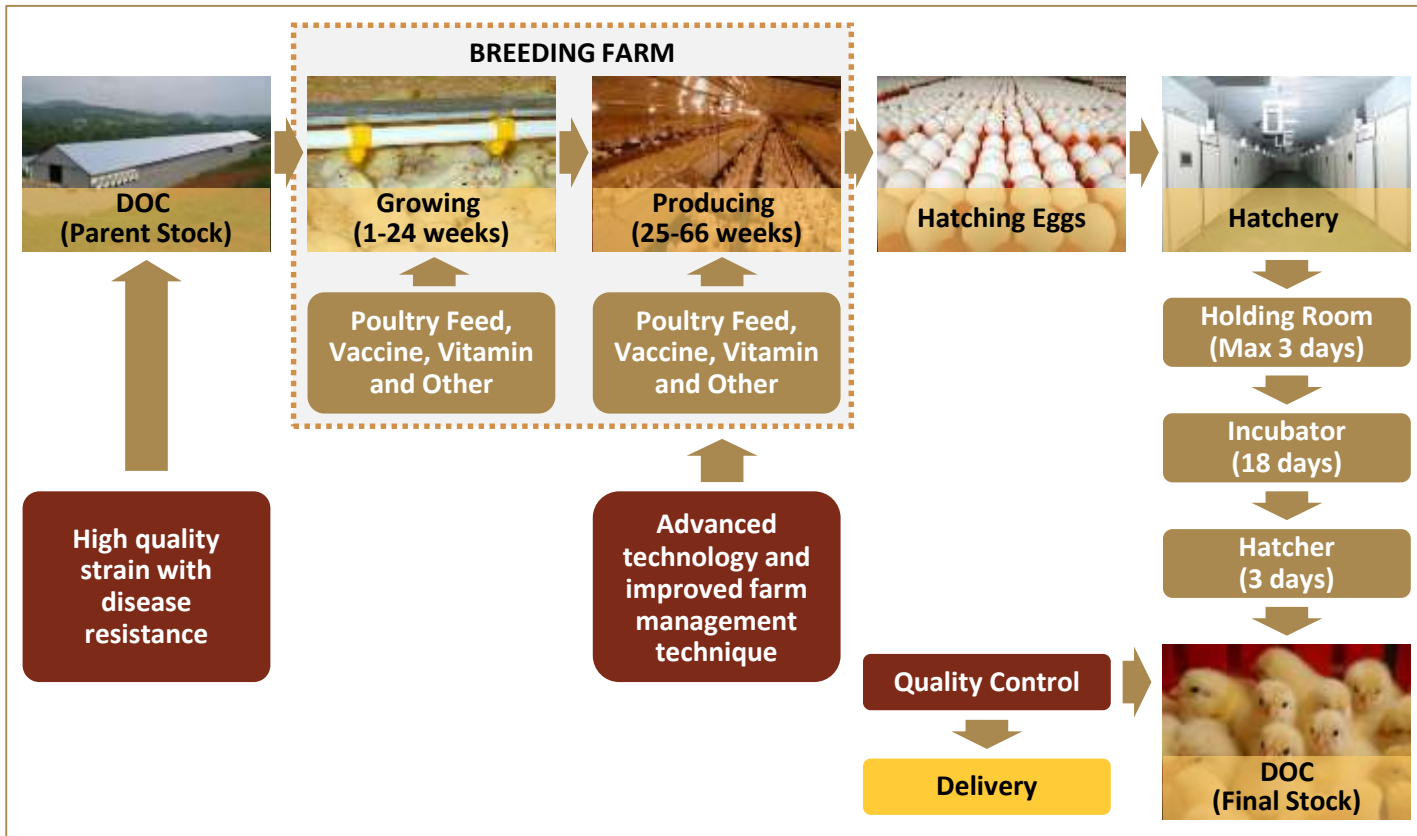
BREEDING FARM

DOC
(Parent Stock)

Growing
(1-24 weeks)

Producing
(25-66 weeks)

Hatching Eggs

Hatchery

Poultry Feed, Vaccine, Vitamin and Other

Poultry Feed, Vaccine, Vitamin and Other

Holding Room
(Max 3 days)

Incubator
(18 days)

Hatcher
(3 days)

High quality strain with disease resistance

Advanced technology and improved farm management technique

Quality Control

Delivery

DOC
(Final Stock)